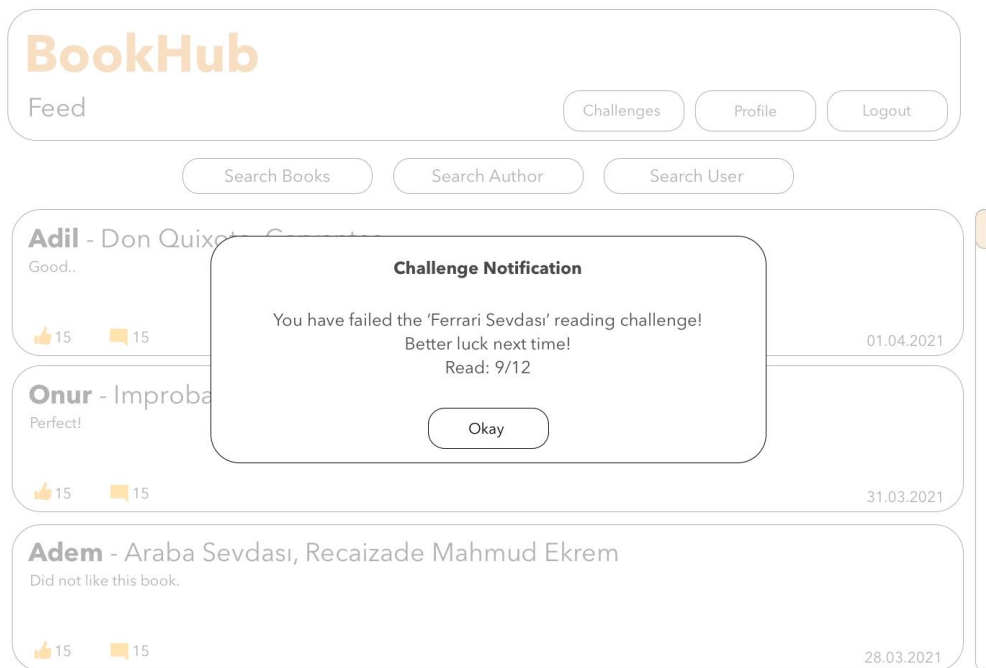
BookHub
Feed

Challenges Profile Logout

Search Books Search Author Search User

Adil - Don Quixote, Cervantes
Good..
15 15 01.04.2021

Challenge Notification

You have failed the 'Ferrari Sevdası' reading challenge!
Better luck next time!
Read: 9/12

Okay

Onur - Improba
Perfect!
15 15 31.03.2021

Adem - Araba Sevdası, Recaizade Mahmud Ekrem
Did not like this book.
15 15 28.03.2021